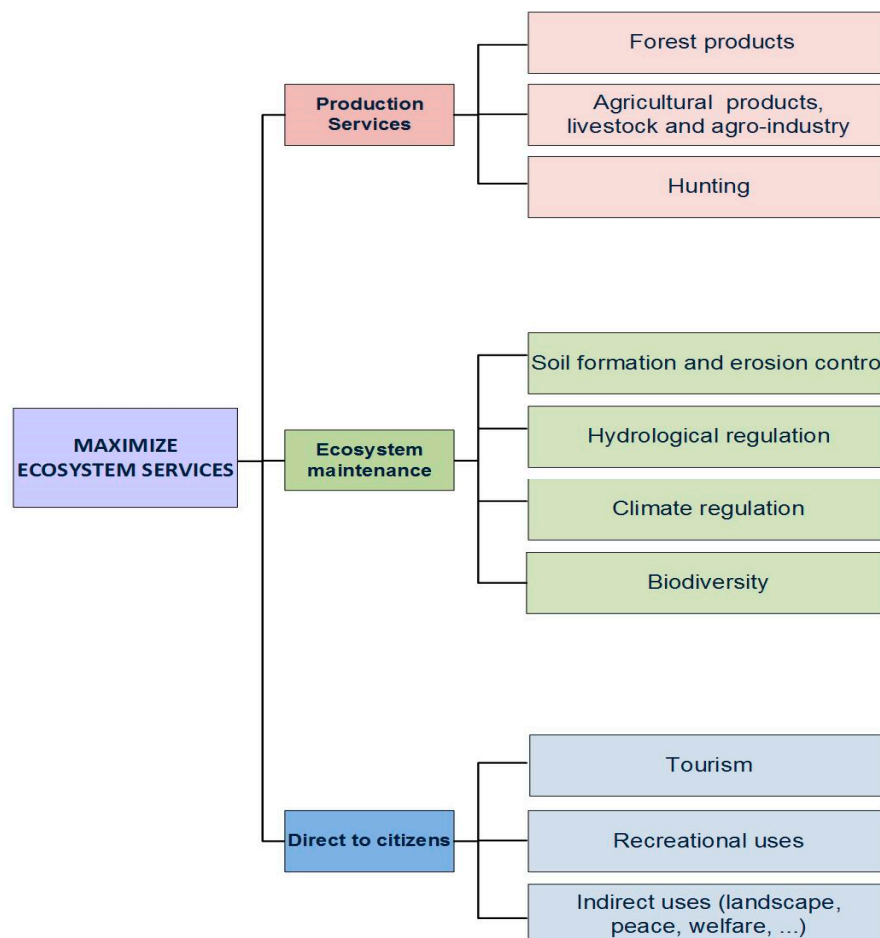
MAXIMIZE ECOSYSTEM SERVICES

Production Services

Forest products

Agricultural products, livestock and agro-industry

Hunting

Ecosystem maintenance

Soil formation and erosion contro

Hydrological regulation

Climate regulation

Biodiversity

Direct to citizens

Tourism

Recreational uses

Indirect uses (landscape, peace, welfare, ...)